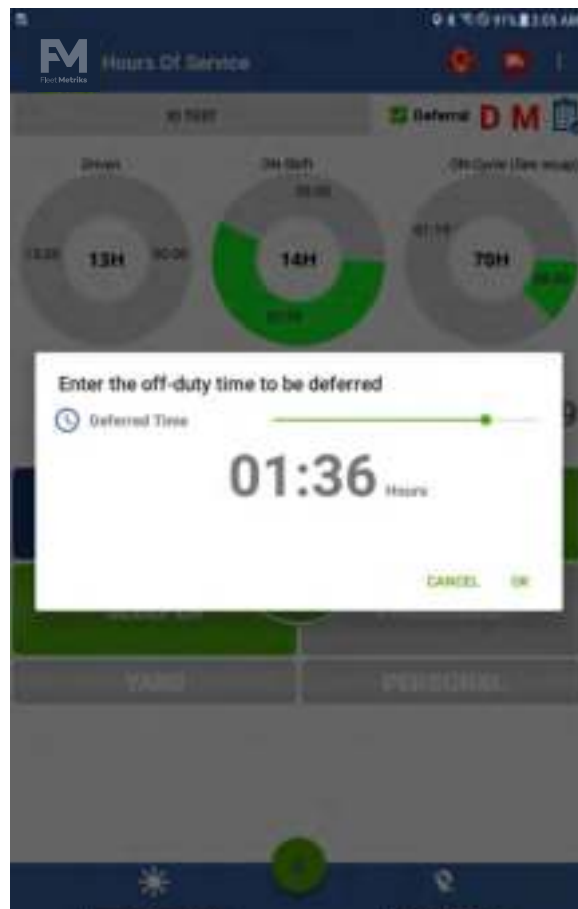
FM
Fleet Metriks
Hours Of Service

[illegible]
Deferral D M

Driven
On-Shift
On-Cycle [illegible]

13:35
13H
00:00
00:00
14H
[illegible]
41:11
70H
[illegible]

Enter the off-duty time to be deferred
Deferred Time
01:36 Hours

CANCEL
OK

YARD
PERSONAL